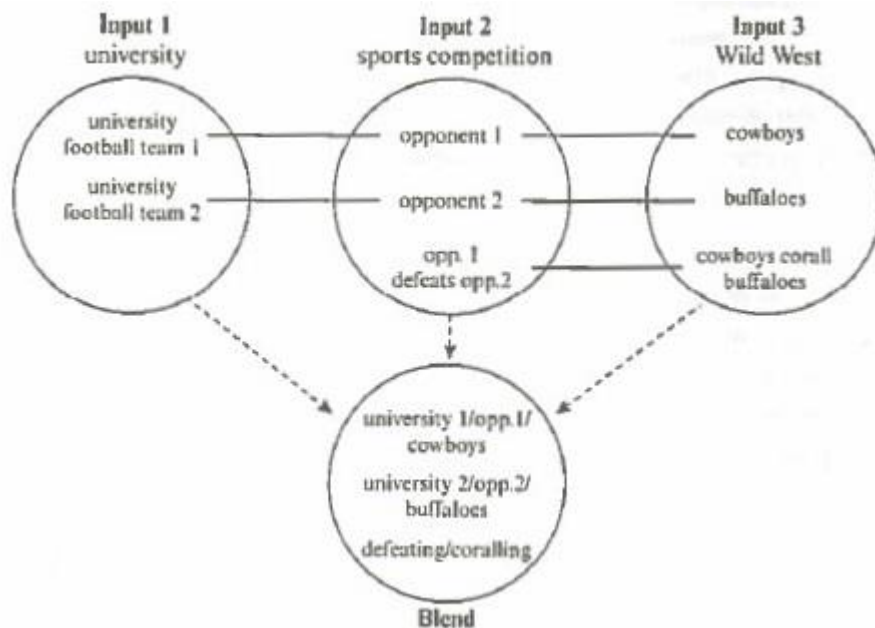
Input 1
university

Input 2
sports competition

Input 3
Wild West

university football team 1

university football team 2

opponent 1

opponent 2

opp. 1 defeats opp.2

cowboys

buffaloes

cowboys corall buffaloes

university 1/opp.1/ cowboys

university 2/opp.2/ buffaloes

defeating/coralling

Blend